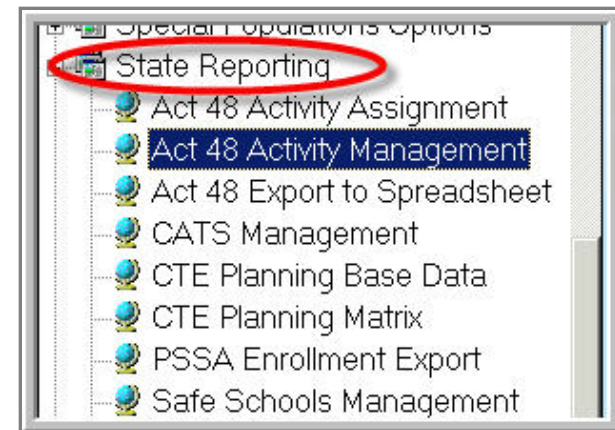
Special Populations Options
State Reporting
Act 48 Activity Assignment
Act 48 Activity Management
Act 48 Export to Spreadsheet
CATS Management
CTE Planning Base Data
CTE Planning Matrix
PSSA Enrollment Export
Safe Schools Management